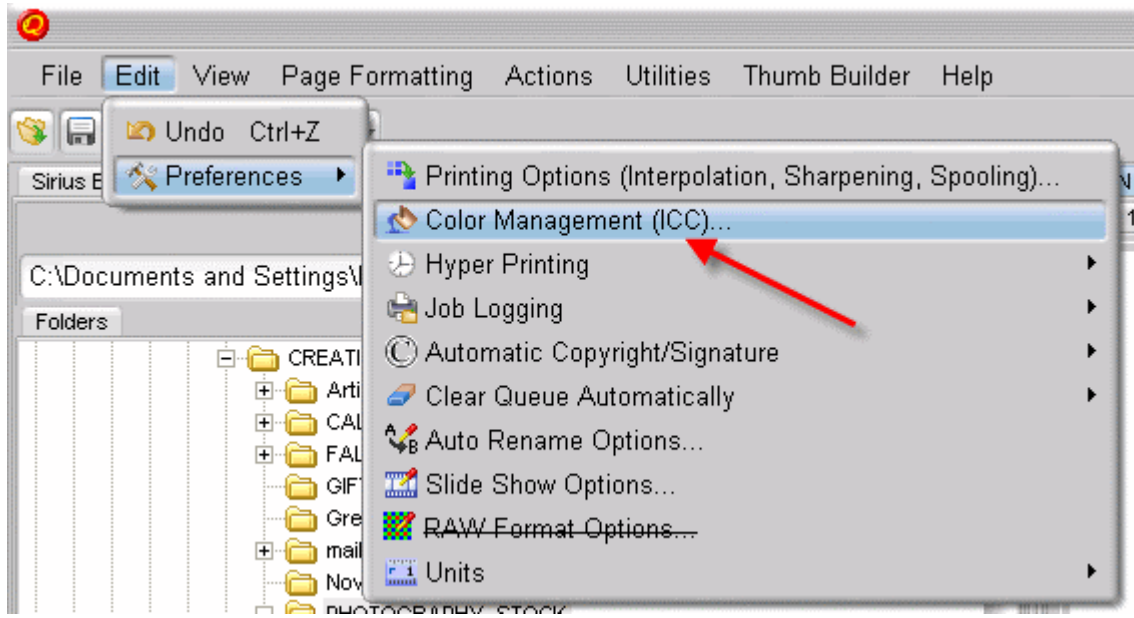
File Edit View Page Formatting Actions Utilities Thumb Builder Help

Undo Ctrl+Z
Preferences

Printing Options (Interpolation, Sharpening, Spooling)...
Color Management (ICC)...
Hyper Printing
Job Logging
Automatic Copyright/Signature
Clear Queue Automatically
Auto Rename Options...
Slide Show Options...
RAW Format Options...
Units

Sirius E
C:\Documents and Settings\
Folders
CREATI
Arti
CAL
FAL
GIF
Gre
mail
Nov
PHOTOGRAPHY_STOCK